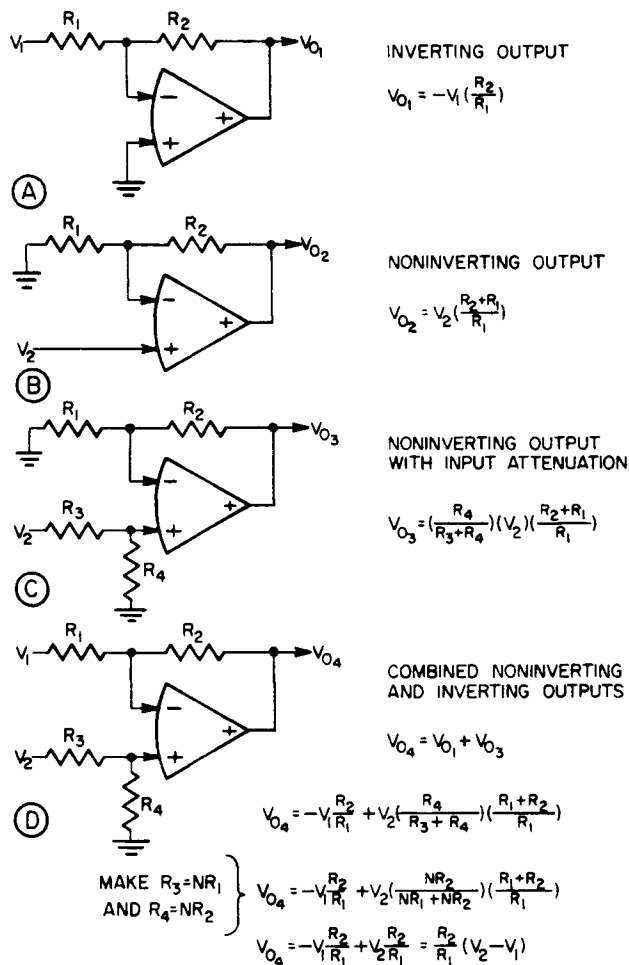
$R_1$ $R_2$
$V_1$ $V_{O_1}$
−
+
+
(A)

INVERTING OUTPUT

$V_{O_1} = -V_1(\frac{R_2}{R_1})$

$R_1$ $R_2$
$V_{O_2}$
−
+
+
$V_2$
(B)

NONINVERTING OUTPUT

$V_{O_2} = V_2(\frac{R_2+R_1}{R_1})$

$R_1$ $R_2$
$V_{O_3}$
−
+
+
$R_3$
$V_2$
$R_4$
(C)

NONINVERTING OUTPUT WITH INPUT ATTENUATION

$V_{O_3} = (\frac{R_4}{R_3+R_4})(V_2)(\frac{R_2+R_1}{R_1})$

$R_1$ $R_2$
$V_1$ $V_{O_4}$
−
+
+
$R_3$
$V_2$
$R_4$
(D)

COMBINED NONINVERTING AND INVERTING OUTPUTS

$V_{O_4} = V_{O_1} + V_{O_3}$

$V_{O_4} = -V_1\frac{R_2}{R_1} + V_2(\frac{R_4}{R_3+R_4})(\frac{R_1+R_2}{R_1})$

MAKE $R_3=NR_1$ AND $R_4=NR_2$

$V_{O_4} = -V_1\frac{R_2}{R_1} + V_2(\frac{NR_2}{NR_1+NR_2})(\frac{R_1+R_2}{R_1})$

$V_{O_4} = -V_1\frac{R_2}{R_1} + V_2\frac{R_2}{R_1} = \frac{R_2}{R_1}(V_2-V_1)$